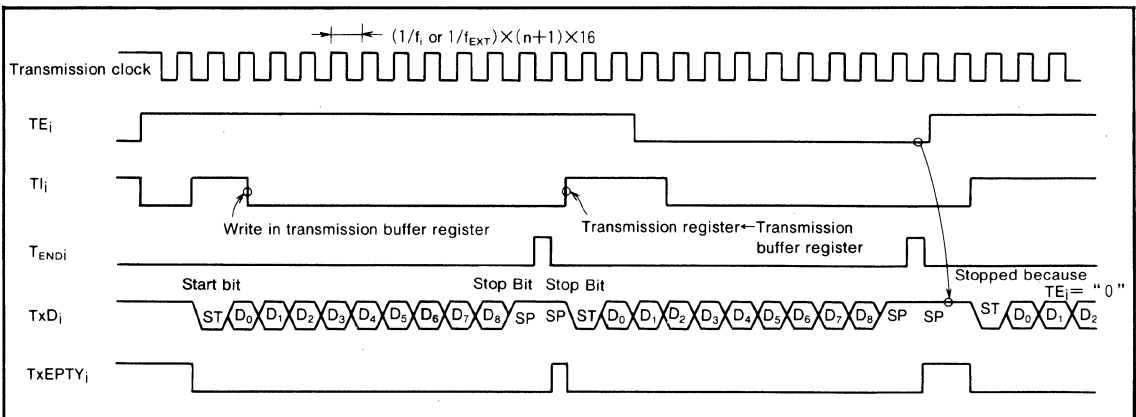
$(1/f_i$ or $1/f_{EXT}) \times (n+1) \times 16$

Transmission clock

$TE_i$

$TI_i$

Write in transmission buffer register

Transmission register←Transmission buffer register

$T_{ENDi}$

Start bit

Stop Bit

Stop Bit

Stopped because $TE_i$ = "0"

$TxD_i$

ST $D_0$ $D_1$ $D_2$ $D_3$ $D_4$ $D_5$ $D_6$ $D_7$ $D_8$ SP SP ST $D_0$ $D_1$ $D_2$ $D_3$ $D_4$ $D_5$ $D_6$ $D_7$ $D_8$ SP SP ST $D_0$ $D_1$ $D_2$

$TxEPTY_i$